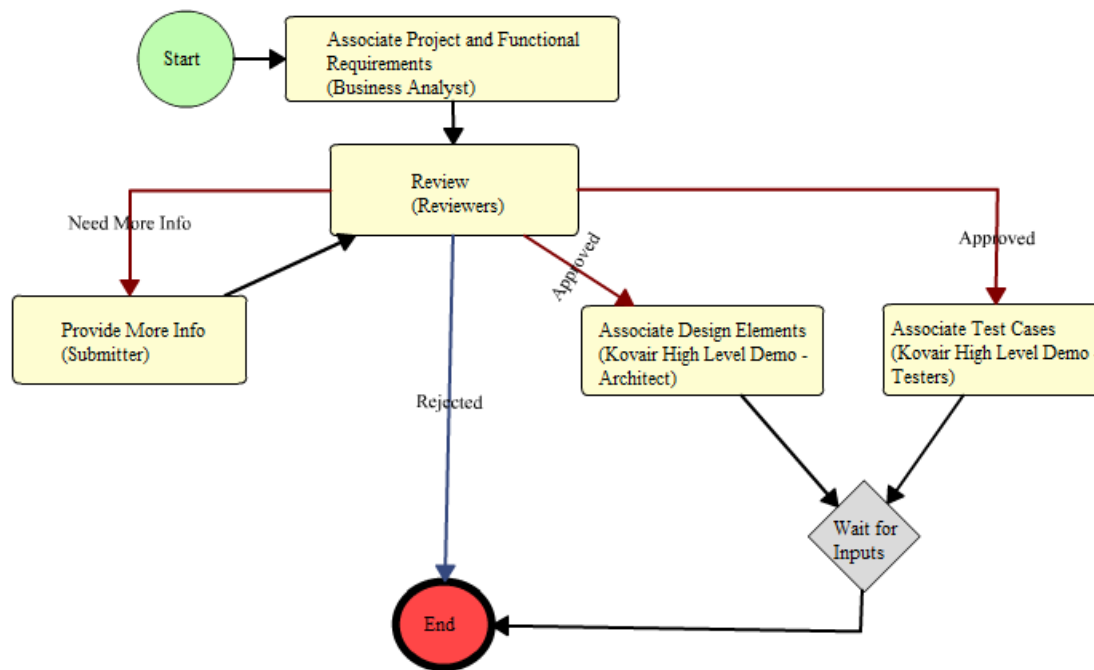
Start

Associate Project and Functional Requirements
(Business Analyst)

Review
(Reviewers)

Need More Info

Approved

Approved

Provide More Info
(Submitter)

Rejected

Associate Design Elements
(Kovair High Level Demo - Architect)

Associate Test Cases
(Kovair High Level Demo Testers)

Wait for Inputs

End